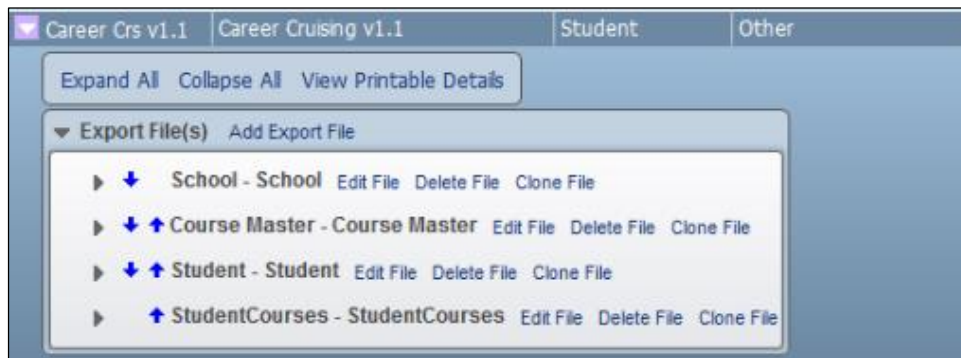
Career Crs v1.1 | Career Cruising v1.1 | Student | Other

Expand All Collapse All View Printable Details

Export File(s) Add Export File

School - School Edit File Delete File Clone File

Course Master - Course Master Edit File Delete File Clone File

Student - Student Edit File Delete File Clone File

StudentCourses - StudentCourses Edit File Delete File Clone File